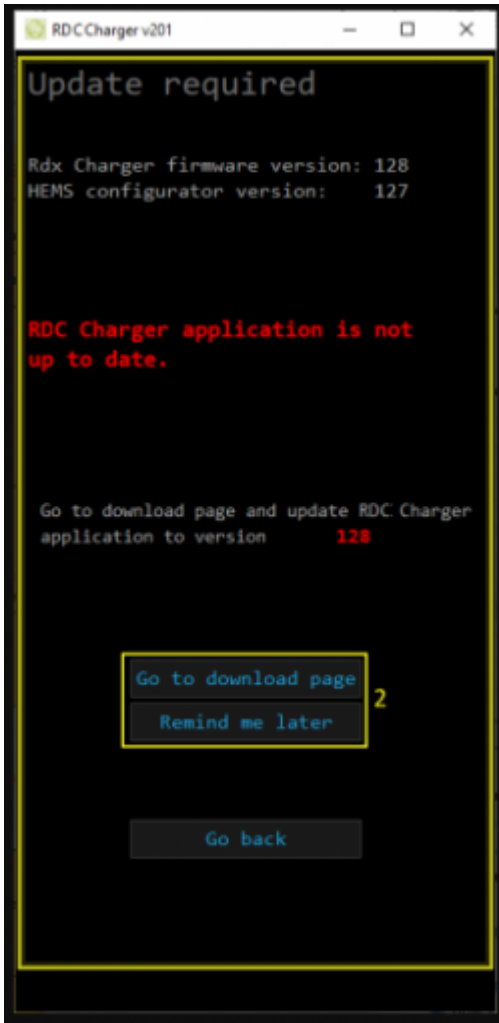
RDC Charger v201

Update required

Rdx Charger firmware version: 128
HEMS configurator version: 127

RDC Charger application is not up to date.

Go to download page and update RDC Charger application to version 128

Go to download page

Remind me later

2

Go back